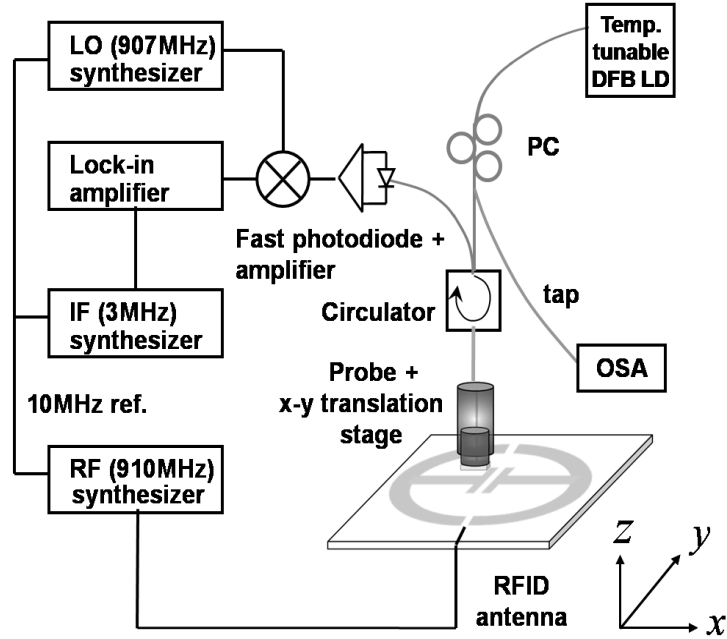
LO (907MHz) synthesizer

Temp. tunable DFB LD

PC

Lock-in amplifier

Fast photodiode + amplifier

tap

IF (3MHz) synthesizer

Circulator

OSA

10MHz ref.

Probe + x-y translation stage

RF (910MHz) synthesizer

$z$

$y$

RFID antenna

$x$